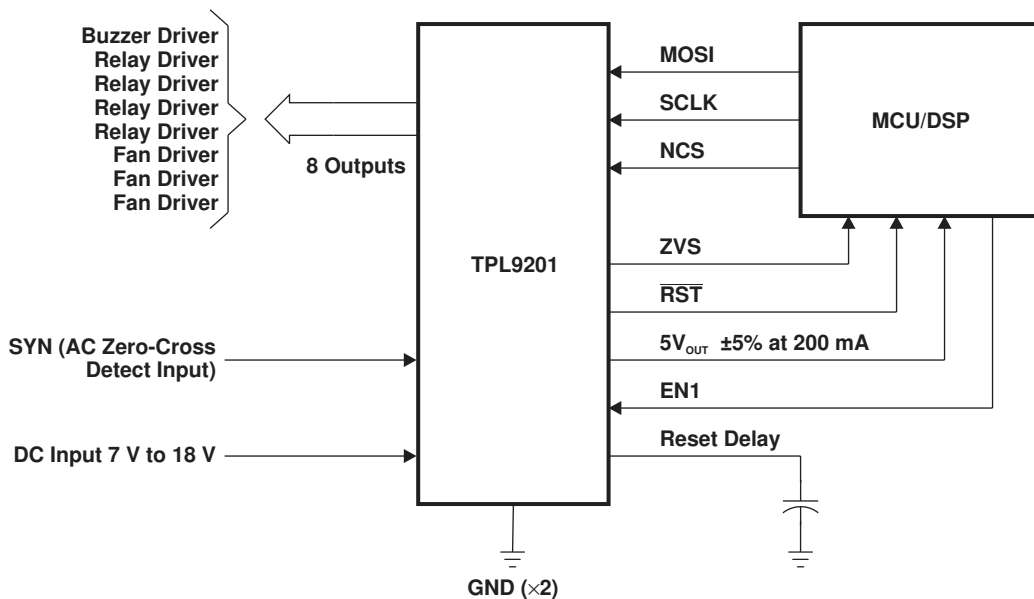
Buzzer Driver
Relay Driver
Relay Driver
Relay Driver
Relay Driver
Fan Driver
Fan Driver
Fan Driver

8 Outputs

TPL9201

MOSI
SCLK
NCS

MCU/DSP

ZVS
$\overline{RST}$
$5V_{OUT}$ ±5% at 200 mA
EN1
Reset Delay

SYN (AC Zero-Cross Detect Input)

DC Input 7 V to 18 V

GND (×2)